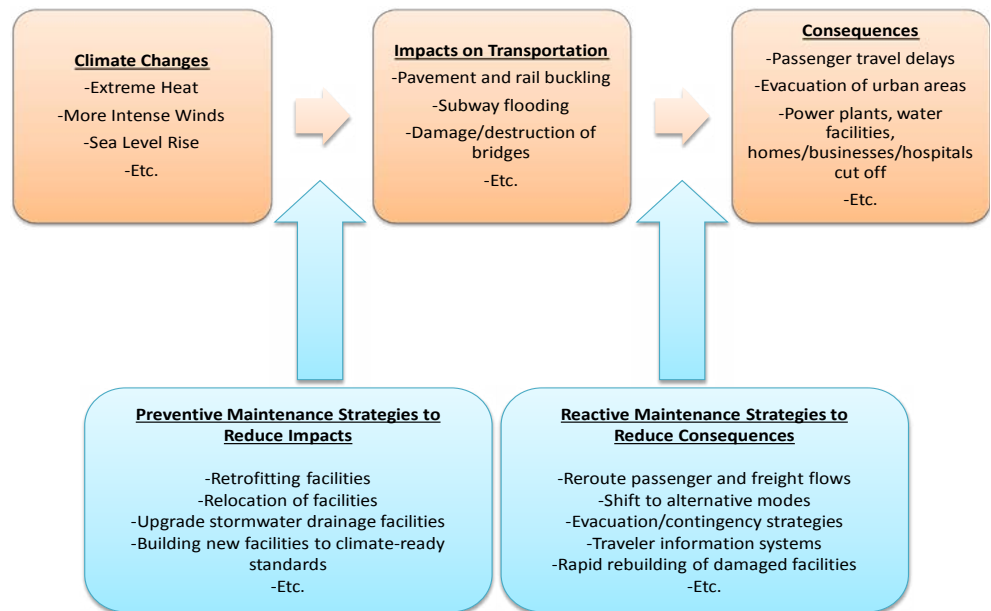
Climate Changes
-Extreme Heat
-More Intense Winds
-Sea Level Rise
-Etc.

Impacts on Transportation
-Pavement and rail buckling
-Subway flooding
-Damage/destruction of bridges
-Etc.

Consequences
-Passenger travel delays
-Evacuation of urban areas
-Power plants, water facilities, homes/businesses/hospitals cut off
-Etc.

Preventive Maintenance Strategies to Reduce Impacts

-Retrofitting facilities
-Relocation of facilities
-Upgrade stormwater drainage facilities
-Building new facilities to climate-ready standards
-Etc.

Reactive Maintenance Strategies to Reduce Consequences

-Reroute passenger and freight flows
-Shift to alternative modes
-Evacuation/contingency strategies
-Traveler information systems
-Rapid rebuilding of damaged facilities
-Etc.